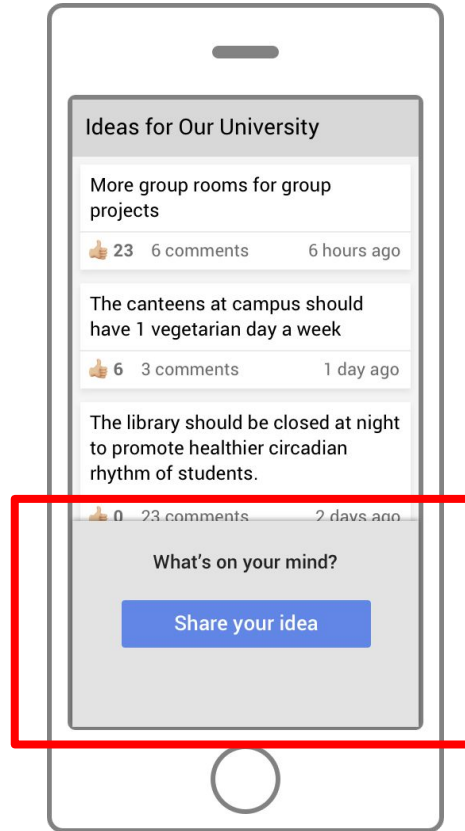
Ideas for Our University

More group rooms for group projects

23 6 comments 6 hours ago

The canteens at campus should have 1 vegetarian day a week

6 3 comments 1 day ago

The library should be closed at night to promote healthier circadian rhythm of students.

0 23 comments 2 days ago

What's on your mind?

Share your idea